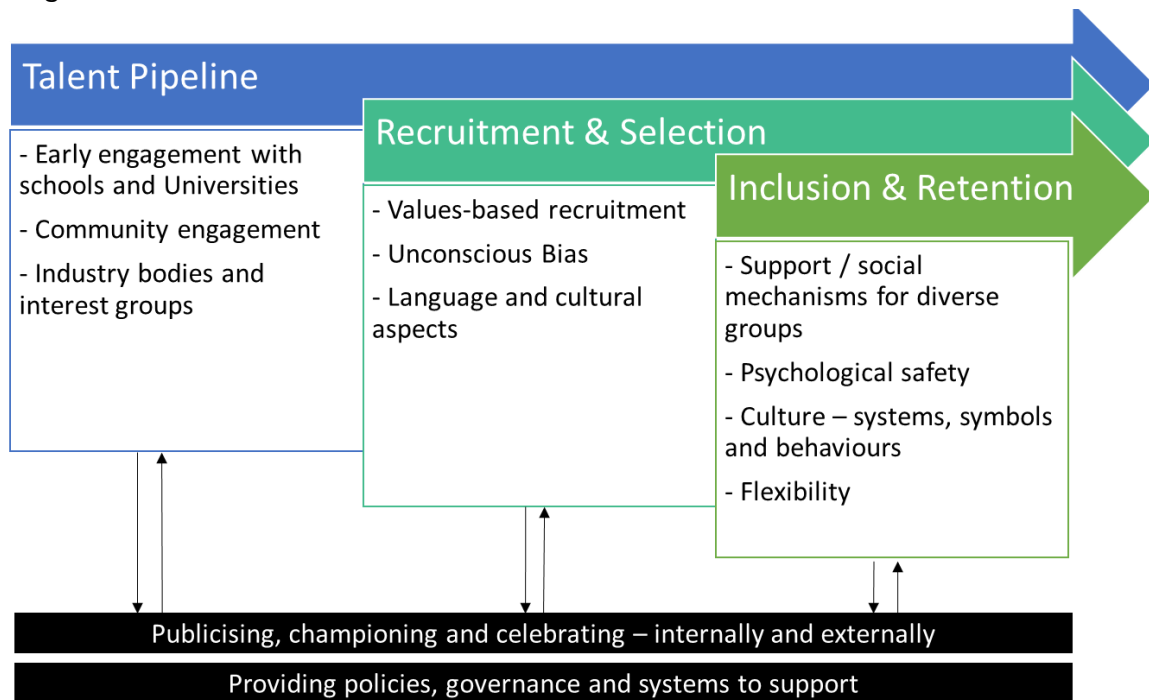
Talent Pipeline

- Early engagement with schools and Universities

- Community engagement

- Industry bodies and interest groups

Recruitment & Selection

- Values-based recruitment

- Unconscious Bias

- Language and cultural aspects

Inclusion & Retention

- Support / social mechanisms for diverse groups

- Psychological safety

- Culture – systems, symbols and behaviours

- Flexibility

Publicising, championing and celebrating – internally and externally

Providing policies, governance and systems to support